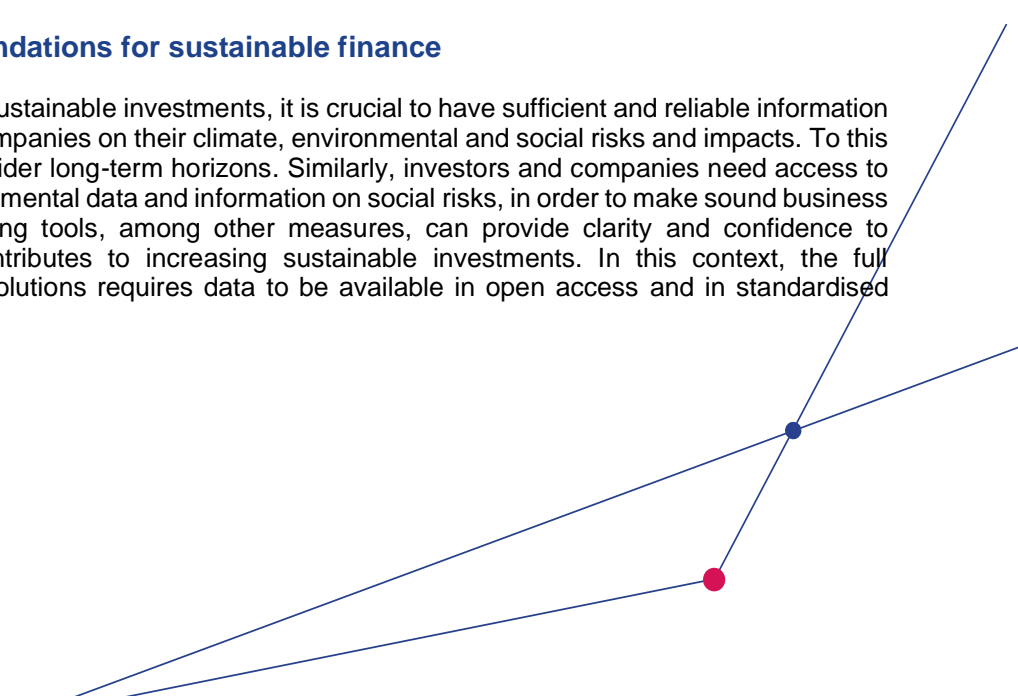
ndations for sustainable finance

ustainable investments, it is crucial to have sufficient and reliable information mpanies on their climate, environmental and social risks and impacts. To this ider long-term horizons. Similarly, investors and companies need access to mental data and information on social risks, in order to make sound business ng tools, among other measures, can provide clarity and confidence to ntributes to increasing sustainable investments. In this context, the full olutions requires data to be available in open access and in standardised